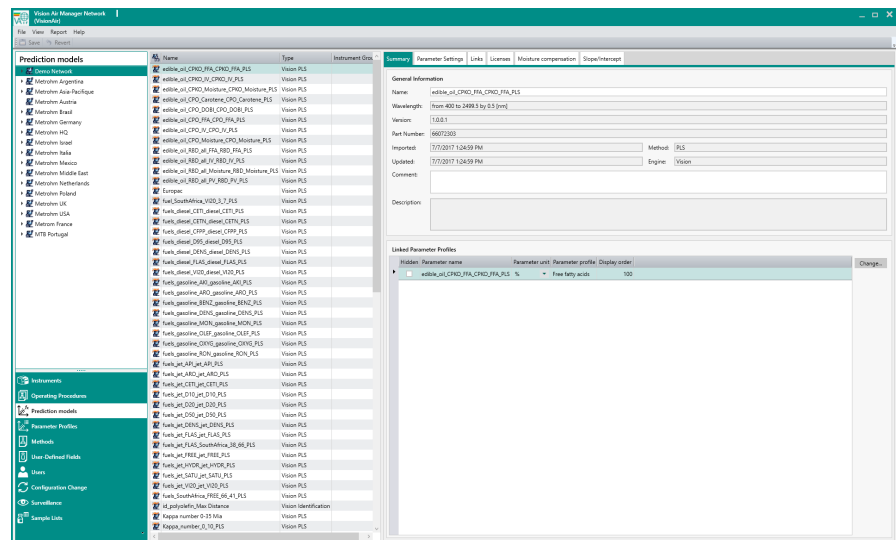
Vision Air Manager Network (VisionAir)

File View Report Help

Save Revert

Prediction models

Demo Network
Metrohm Argentina
Metrohm Asia-Pacifique
Metrohm Austria
Metrohm Brasil
Metrohm Germany
Metrohm HQ
Metrohm Israel
Metrohm Italia
Metrohm Mexico
Metrohm Middle East
Metrohm Netherlands
Metrohm Poland
Metrohm UK
Metrohm USA
Metrom France
MTB Portugal

Instruments
Operating Procedures
Prediction models
Parameter Profiles
Methods
User-Defined Fields
Users
Configuration Change
Surveillance
Sample Lists

| Name | Type | Instrument Grou |
|---|---|---|
| edible_oil_CPKO_FFA_CPKO_FFA_PLS | Vision PLS | |
| edible_oil_CPKO_IV_CPKO_IV_PLS | Vision PLS | |
| edible_oil_CPKO_Moisture_CPKO_Moisture_PLS | Vision PLS | |
| edible_oil_CPO_Carotene_CPO_Carotene_PLS | Vision PLS | |
| edible_oil_CPO_DOBI_CPO_DOBI_PLS | Vision PLS | |
| edible_oil_CPO_FFA_CPO_FFA_PLS | Vision PLS | |
| edible_oil_CPO_IV_CPO_IV_PLS | Vision PLS | |
| edible_oil_CPO_Moisture_CPO_Moisture_PLS | Vision PLS | |
| edible_oil_RBD_all_FFA_RBD_FFA_PLS | Vision PLS | |
| edible_oil_RBD_all_IV_RBD_IV_PLS | Vision PLS | |
| edible_oil_RBD_all_Moisture_RBD_Moisture_PLS | Vision PLS | |
| edible_oil_RBD_all_PV_RBD_PV_PLS | Vision PLS | |
| Europac | Vision PLS | |
| fuel_SouthAfrica_VI20_3_7_PLS | Vision PLS | |
| fuels_diesel_CETI_diesel_CETI_PLS | Vision PLS | |
| fuels_diesel_CETN_diesel_CETN_PLS | Vision PLS | |
| fuels_diesel_CFPP_diesel_CFPP_PLS | Vision PLS | |
| fuels_diesel_D95_diesel_D95_PLS | Vision PLS | |
| fuels_diesel_DENS_diesel_DENS_PLS | Vision PLS | |
| fuels_diesel_FLAS_diesel_FLAS_PLS | Vision PLS | |
| fuels_diesel_VI20_diesel_VI20_PLS | Vision PLS | |
| fuels_gasoline_AKI_gasoline_AKI_PLS | Vision PLS | |
| fuels_gasoline_ARO_gasoline_ARO_PLS | Vision PLS | |
| fuels_gasoline_BENZ_gasoline_BENZ_PLS | Vision PLS | |
| fuels_gasoline_DENS_gasoline_DENS_PLS | Vision PLS | |
| fuels_gasoline_MON_gasoline_MON_PLS | Vision PLS | |
| fuels_gasoline_OLEF_gasoline_OLEF_PLS | Vision PLS | |
| fuels_gasoline_OXYG_gasoline_OXYG_PLS | Vision PLS | |
| fuels_gasoline_RON_gasoline_RON_PLS | Vision PLS | |
| fuels_jet_API_jet_API_PLS | Vision PLS | |
| fuels_jet_ARO_jet_ARO_PLS | Vision PLS | |
| fuels_jet_CETI_jet_CETI_PLS | Vision PLS | |
| fuels_jet_D10_jet_D10_PLS | Vision PLS | |
| fuels_jet_D20_jet_D20_PLS | Vision PLS | |
| fuels_jet_D50_jet_D50_PLS | Vision PLS | |
| fuels_jet_DENS_jet_DENS_PLS | Vision PLS | |
| fuels_jet_FLAS_jet_FLAS_PLS | Vision PLS | |
| fuels_jet_FLAS_SouthAfrica_38_66_PLS | Vision PLS | |
| fuels_jet_FREE_jet_FREE_PLS | Vision PLS | |
| fuels_jet_HYDR_jet_HYDR_PLS | Vision PLS | |
| fuels_jet_SATU_jet_SATU_PLS | Vision PLS | |
| fuels_jet_VI20_jet_VI20_PLS | Vision PLS | |
| fuels_SouthAfrica_FREE_66_41_PLS | Vision PLS | |
| id_polyolefin_Max Distance | Vision Identification | |
| Kappa number 0-35 Mia | Vision PLS | |
| Kappa_number_0_10_PLS | Vision PLS | |

Summary | Parameter Settings | Links | Licenses | Moisture compensation | Slope/Intercept

General Information
Name: edible_oil_CPKO_FFA_CPKO_FFA_PLS
Wavelength: from 400 to 2499.5 by 0.5 [nm]
Version: 1.0.0.1
Part Number: 66072303
Imported: 7/7/2017 1:24:59 PM
Method: PLS
Updated: 7/7/2017 1:24:59 PM
Engine: Vision
Comment:
Description:

Linked Parameter Profiles

| Hidden | Parameter name | Parameter unit | Parameter profile | Display order |
|---|---|---|---|---|
| ☐ | edible_oil_CPKO_FFA_CPKO_FFA_PLS | % | Free fatty acids | 100 |

Change...